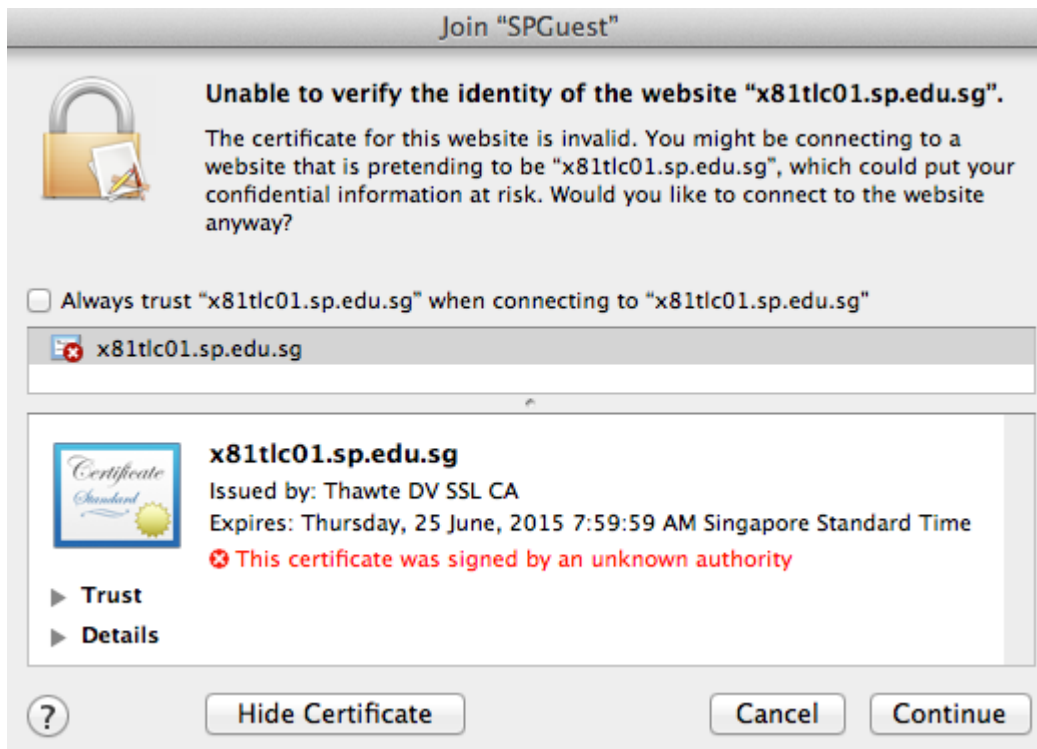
Join “SPGuest”

Unable to verify the identity of the website “x81tlc01.sp.edu.sg”.

The certificate for this website is invalid. You might be connecting to a website that is pretending to be “x81tlc01.sp.edu.sg”, which could put your confidential information at risk. Would you like to connect to the website anyway?

Always trust “x81tlc01.sp.edu.sg” when connecting to “x81tlc01.sp.edu.sg”

x81tlc01.sp.edu.sg

Certificate Standard

x81tlc01.sp.edu.sg
Issued by: Thawte DV SSL CA
Expires: Thursday, 25 June, 2015 7:59:59 AM Singapore Standard Time
This certificate was signed by an unknown authority

Trust
Details

?
Hide Certificate
Cancel
Continue